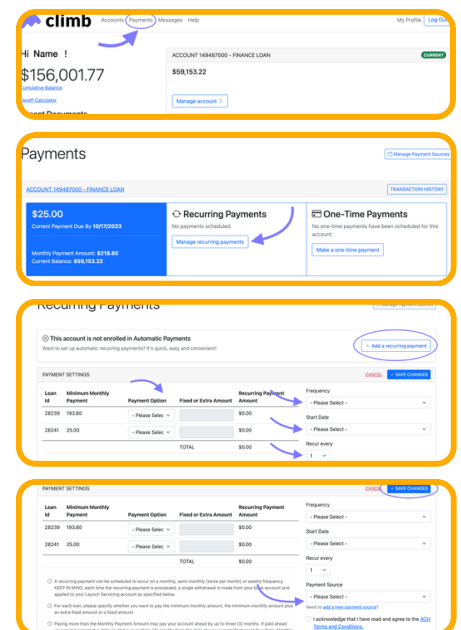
climb Accounts Payments Messages Help My Profile Log Out

Hi Name !

$156,001.77

Cumulative Balance

Payoff Calculator

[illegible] Documents

ACCOUNT 149487000 - FINANCE LOAN CURRENT

$59,153.22

Manage account >

Payments

Manage Payment Sources

ACCOUNT 149487000 - FINANCE LOAN

TRANSACTION HISTORY

$25.00

Current Payment Due By 10/17/2023

Monthly Payment Amount: $218.80

Current Balance: $59,153.22

Recurring Payments

No payments scheduled.

Manage recurring payments

One-Time Payments

No one-time payments have been scheduled for this account.

Make a one-time payment

Recurring Payments

This account is not enrolled in Automatic Payments

Want to set up automatic recurring payments? It's quick, easy and convenient!

+ Add a recurring payment

PAYMENT SETTINGS CANCEL SAVE CHANGES

| Loan Id | Minimum Monthly Payment | Payment Option | Fixed or Extra Amount | Recurring Payment Amount |
|---|---|---|---|---|
| 28239 | 193.80 | - Please Selec | | $0.00 |
| 28241 | 25.00 | - Please Selec | | $0.00 |
| | | | TOTAL | $0.00 |

Frequency

- Please Select -

Start Date

- Please Select -

Recur every

1

PAYMENT SETTINGS CANCEL SAVE CHANGES

| Loan Id | Minimum Monthly Payment | Payment Option | Fixed or Extra Amount | Recurring Payment Amount |
|---|---|---|---|---|
| 28239 | 193.80 | - Please Selec | | $0.00 |
| 28241 | 25.00 | - Please Selec | | $0.00 |
| | | | TOTAL | $0.00 |

Frequency

- Please Select -

Start Date

- Please Select -

Recur every

1

Payment Source

- Please Select -

Need to add a new payment source?

I acknowledge that I have read and agree to the ACH Terms and Conditions.

A recurring payment can be scheduled to occur on a monthly, semi-monthly (twice per month) or weekly frequency. KEEP IN MIND, each time the recurring payment is processed, a single withdrawal is made from your bank account and applied to your Launch Servicing account as specified below.

For each loan, please specify whether you want to pay the minimum monthly amount, the minimum monthly amount plus an extra fixed amount or a fixed amount.

Paying more than the Monthly Payment Amount may pay your account ahead by up to three (3) months. If paid ahead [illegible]